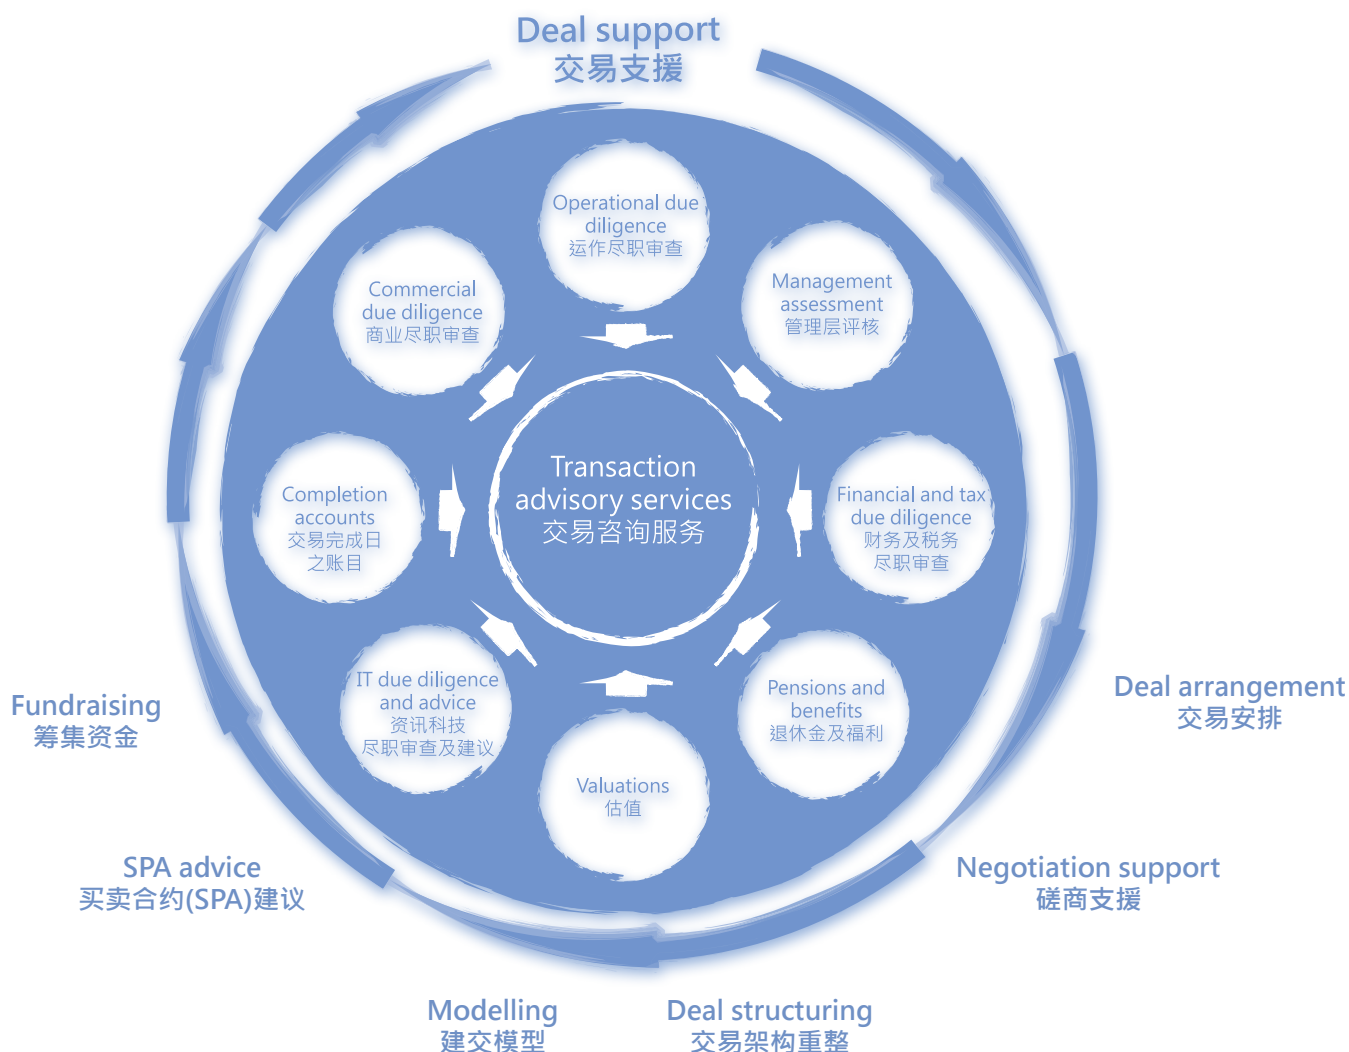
Deal support
交易支援

Operational due diligence
运作尽职审查

Management assessment
管理层评核

Commercial due diligence
商业尽职审查

Completion accounts
交易完成日之账目

Transaction advisory services
交易咨询服务

Financial and tax due diligence
财务及税务尽职审查

IT due diligence and advice
资讯科技尽职审查及建议

Pensions and benefits
退休金及福利

Valuations
估值

Deal arrangement
交易安排

Fundraising
筹集资金

SPA advice
买卖合约(SPA)建议

Negotiation support
磋商支援

Modelling
建交模型

Deal structuring
交易架构重整